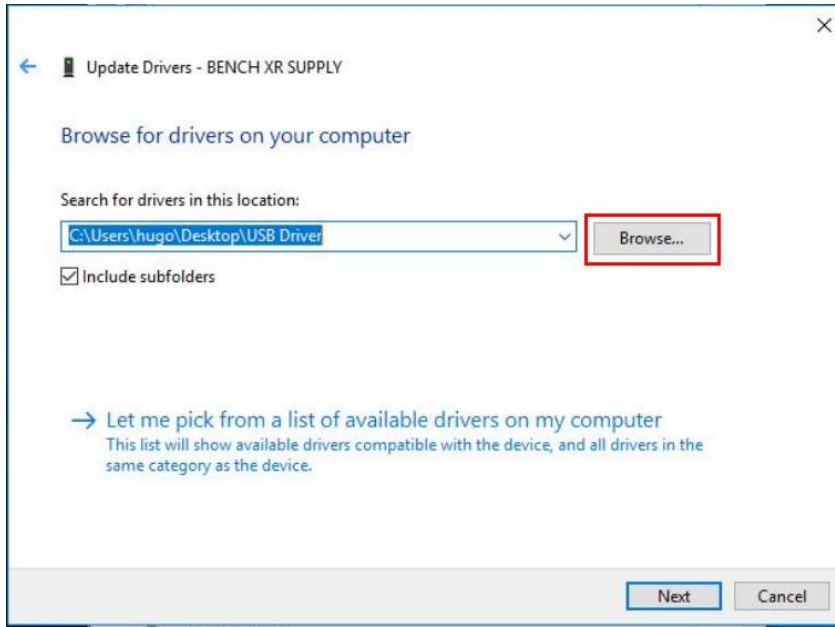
×

←  Update Drivers - BENCH XR SUPPLY

Browse for drivers on your computer

Search for drivers in this location:

C:\Users\hugo\Desktop\USB Driver

Browse...

☑ Include subfolders

→ Let me pick from a list of available drivers on my computer
This list will show available drivers compatible with the device, and all drivers in the same category as the device.

Next

Cancel